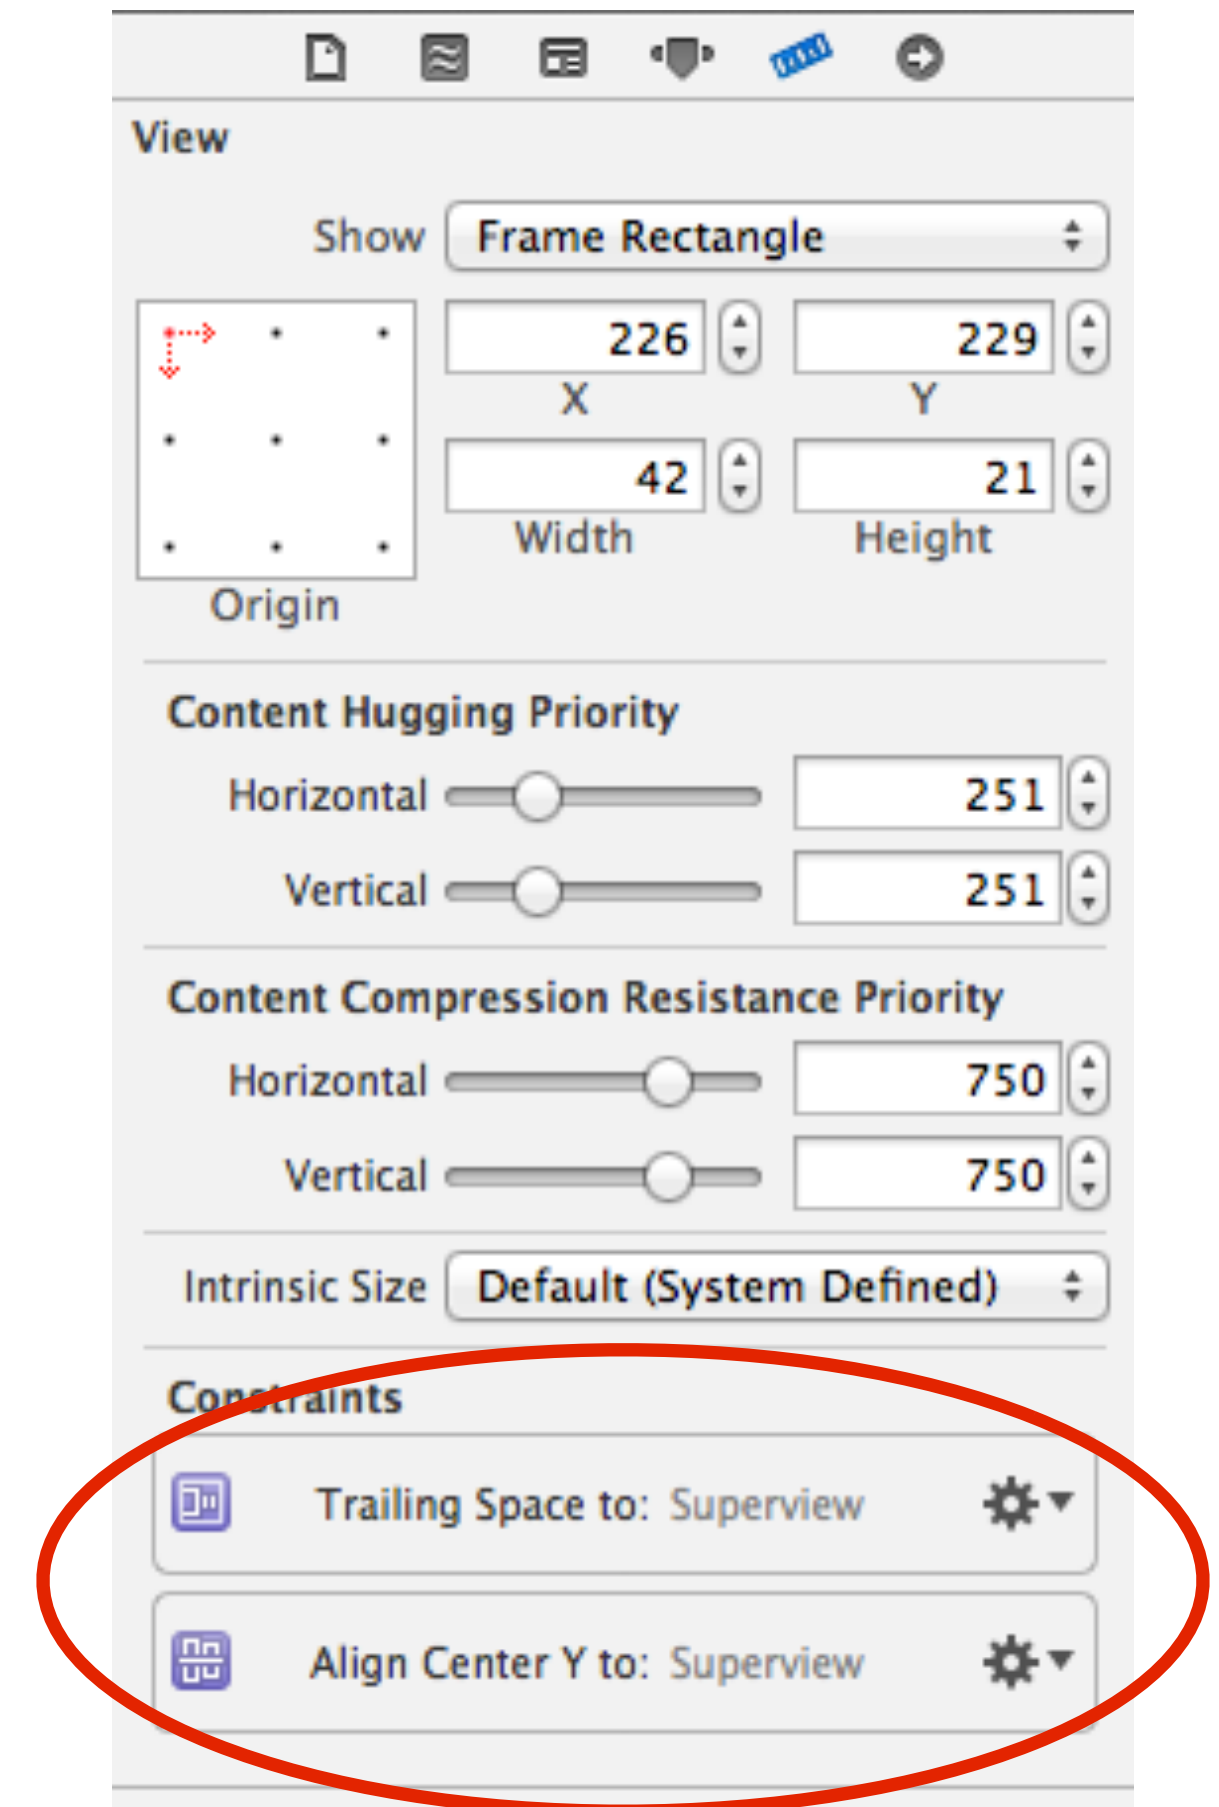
View

Show Frame Rectangle

226 X
229 Y
42 Width
21 Height
Origin

Content Hugging Priority

Horizontal 251
Vertical 251

Content Compression Resistance Priority

Horizontal 750
Vertical 750

Intrinsic Size Default (System Defined)

Constraints

Trailing Space to: Superview

Align Center Y to: Superview